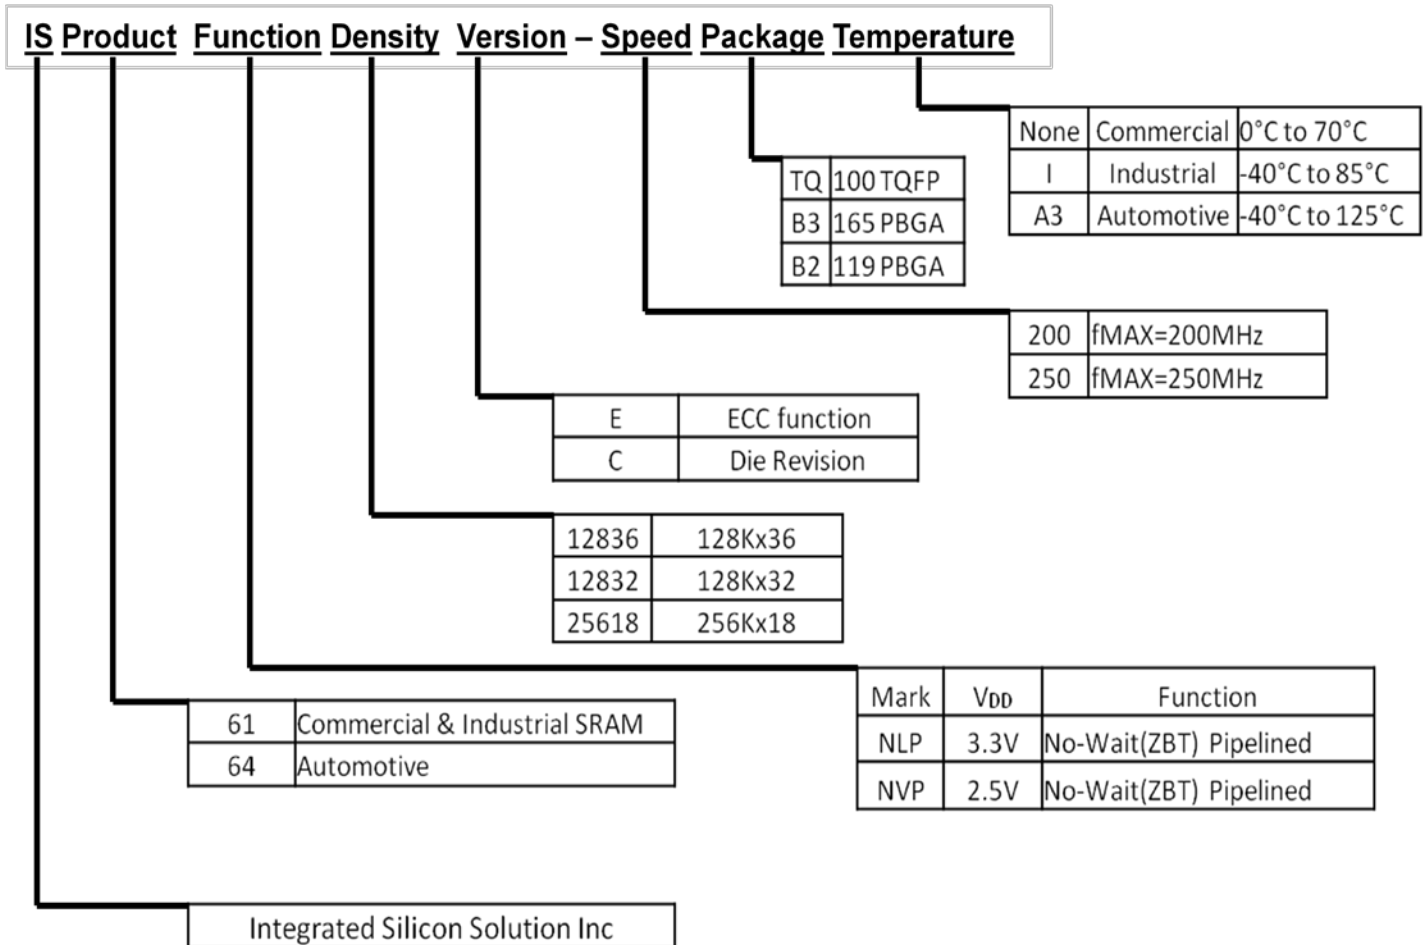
IS Product Function Density Version – Speed Package Temperature

| None | Commercial | 0°C to 70°C |
|---|---|---|
| I | Industrial | -40°C to 85°C |
| A3 | Automotive | -40°C to 125°C |

| TQ | 100 TQFP |
|---|---|
| B3 | 165 PBGA |
| B2 | 119 PBGA |

| 200 | fMAX=200MHz |
|---|---|
| 250 | fMAX=250MHz |

| E | ECC function |
|---|---|
| C | Die Revision |

| 12836 | 128Kx36 |
|---|---|
| 12832 | 128Kx32 |
| 25618 | 256Kx18 |

| Mark | $V_{DD}$ | Function |
|---|---|---|
| NLP | 3.3V | No-Wait(ZBT) Pipelined |
| NVP | 2.5V | No-Wait(ZBT) Pipelined |

| 61 | Commercial & Industrial SRAM |
|---|---|
| 64 | Automotive |

Integrated Silicon Solution Inc